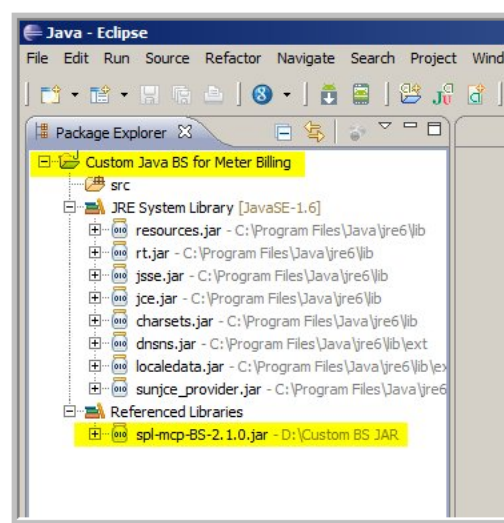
Java - Eclipse

File Edit Run Source Refactor Navigate Search Project Wind

Package Explorer

Custom Java BS for Meter Billing
src
JRE System Library [JavaSE-1.6]
resources.jar - C:\Program Files\Java\jre6\lib
rt.jar - C:\Program Files\Java\jre6\lib
jsse.jar - C:\Program Files\Java\jre6\lib
jce.jar - C:\Program Files\Java\jre6\lib
charsets.jar - C:\Program Files\Java\jre6\lib
dnsns.jar - C:\Program Files\Java\jre6\lib\ext
localedata.jar - C:\Program Files\Java\jre6\lib\e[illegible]
sunjce_provider.jar - C:\Program Files\Java\jre6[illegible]
Referenced Libraries
spl-mcp-BS-2.1.0.jar - D:\Custom BS JAR